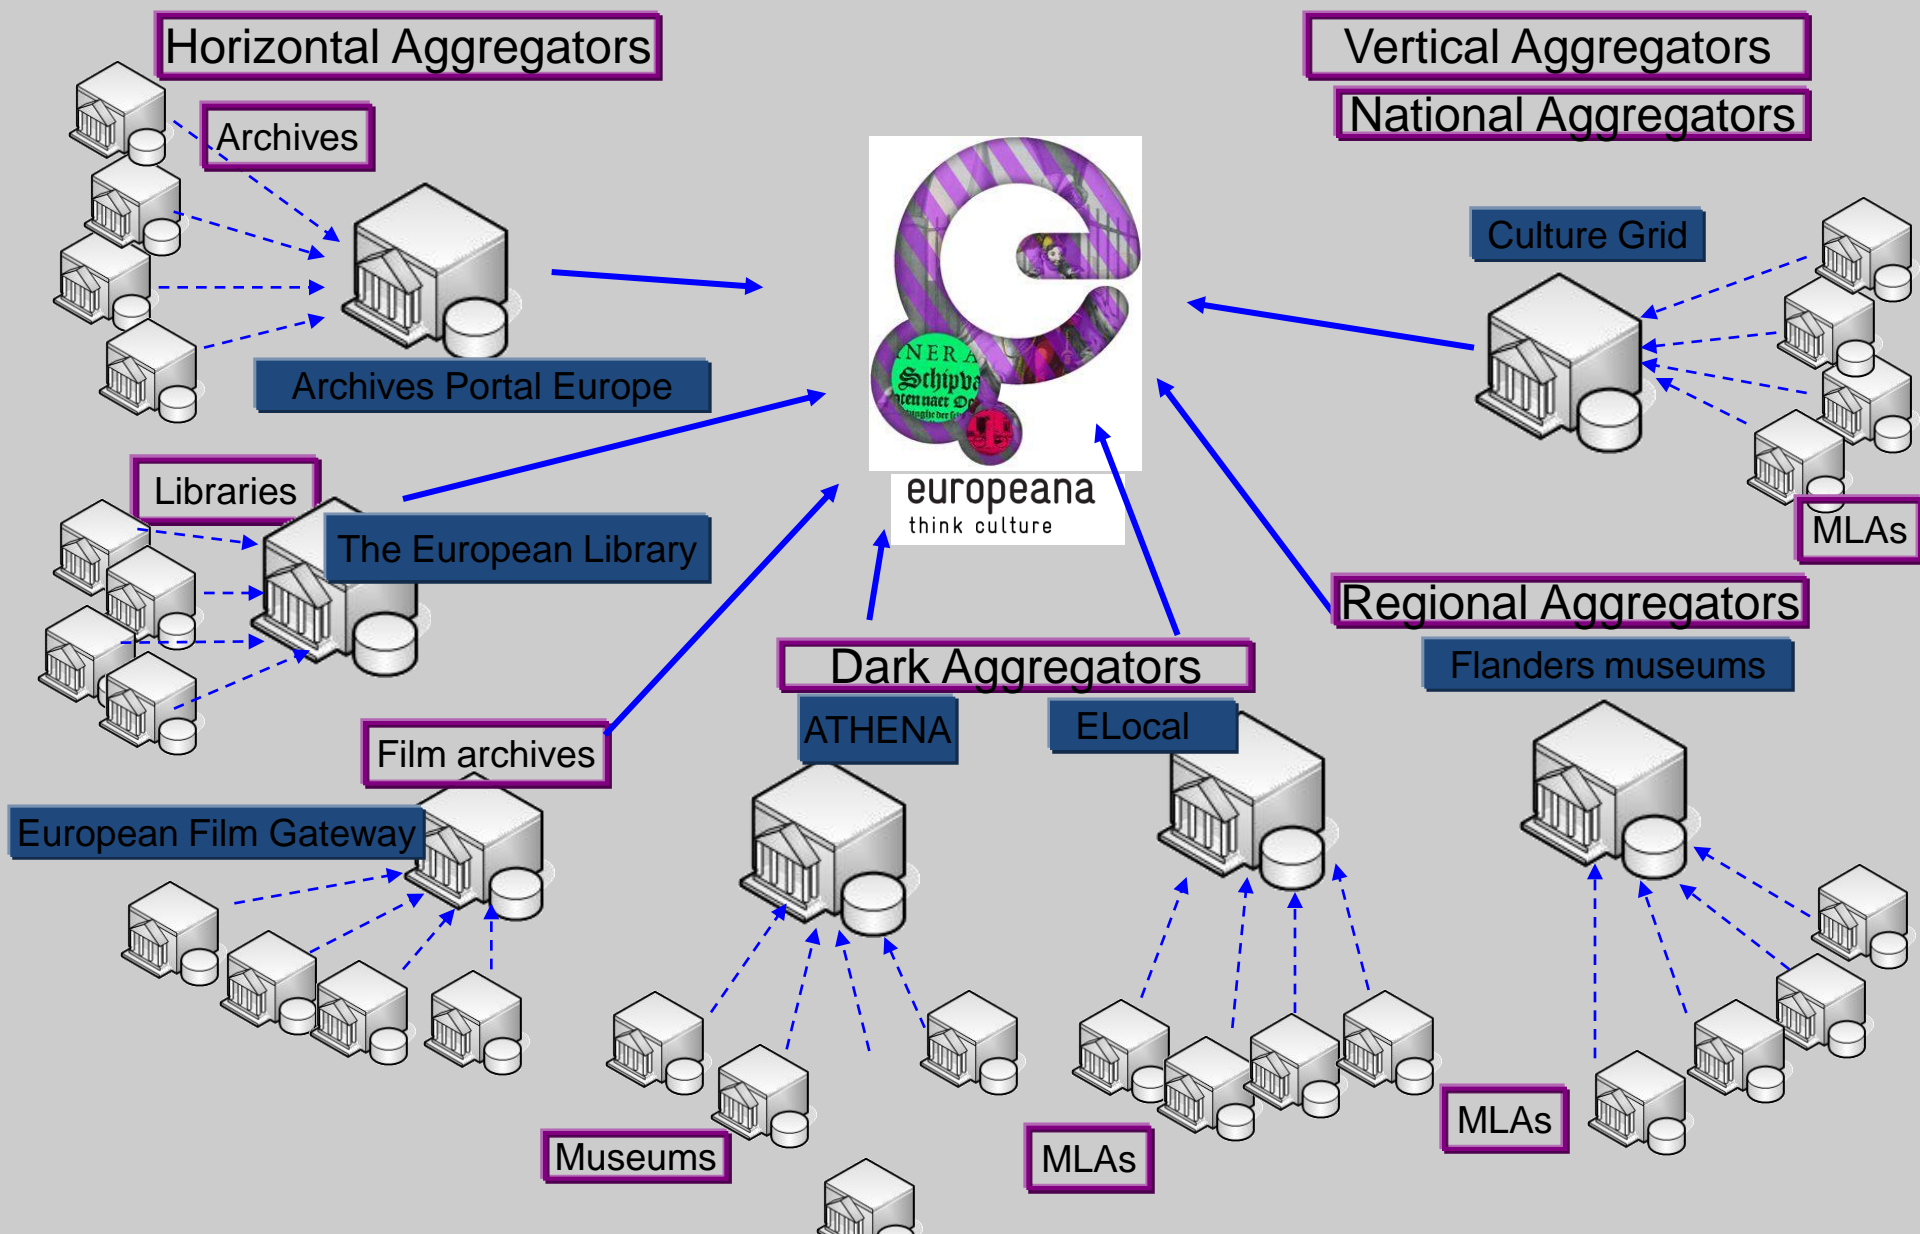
Horizontal Aggregators

Archives

Archives Portal Europe

Libraries

The European Library

Film archives

European Film Gateway

Vertical Aggregators

National Aggregators

Culture Grid

MLAs

europeana
think culture

Regional Aggregators

Flanders museums

Dark Aggregators

ATHENA

ELocal

Museums

MLAs

MLAs